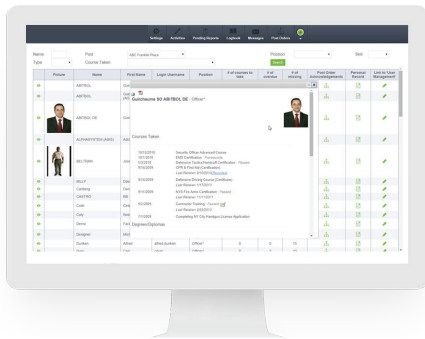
Settings Archives Tracking Reports Logbook Messages Post Orders

Name Post ABC Franklin Plaza Position Shift
Type Course Taken Search

| Picture | Name | First Name | Login Username | Position | # of courses to take | # of overdue | # of missing | Post Order Acknowledgements | Personal Record | Link to User Management |
|---|---|---|---|---|---|---|---|---|---|---|
| | ABITBOL | Gui | | | | | | | | |
| | ABITBOL | Gui | | | | | | | | |
| | ABITBOL DE | Gui | | | | | | | | |
| | AUTHWRITER(UNK) | Auth | | | | | | | | |
| | BILL Walter | Will | | | | | | | | |
| | BILLY | Dan | | | | | | | | |
| | Carlberg | Dan | | | | | | | | |
| | CASTRO | Mi | | | | | | | | |
| | Cole | Cole | | | | | | | | |
| | Cole | Rob | | | | | | | | |
| | Daren | Fern | | | | | | | | |
| | Douglas | Will | | | | | | | | |
| | Dunkin | alfred | alfred.dunkin | Officer* | 0 | 5 | 10 | | | |

Guichaume SO ABITBOL DE - Officer*

Course Taken

10/13/2010 Security Officer Advanced Course
10/13/2010 EMS Certification - Permanent
6/13/2013 Defensive Tactics/Handcuff Certification - Passed
6/13/2013 CPR & First Aid Certification
Last Revision: 6/13/2013 Recertify
8/14/2009 Defensive Driving Course (Certificate)
Last Revision: 1/17/2013
4/11/2009 NYS Fire Arms Certification - Passed
Last Revision: 11/11/2011
6/2/2009 Computer Training - Passed
Last Revision: 2/8/2013
7/1/2009 Completing NY City Handgun License Application

Degrees/Diplomas